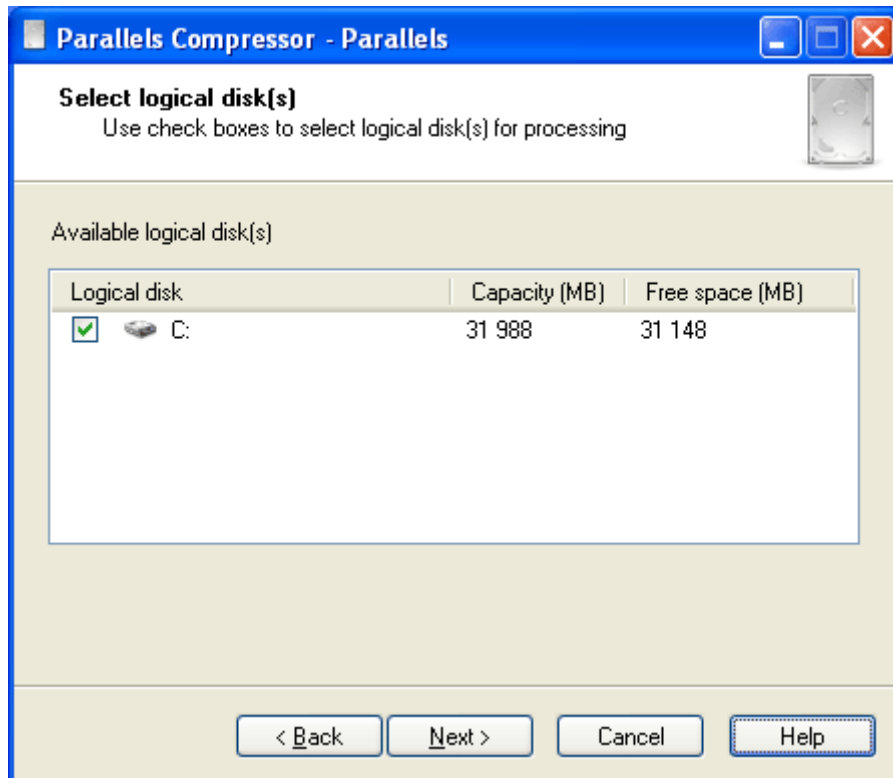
Parallels Compressor - Parallels

Select logical disk(s)

Use check boxes to select logical disk(s) for processing

Available logical disk(s)

| Logical disk | Capacity (MB) | Free space (MB) |
|---|---|---|
| C: | 31 988 | 31 148 |

< Back

Next >

Cancel

Help